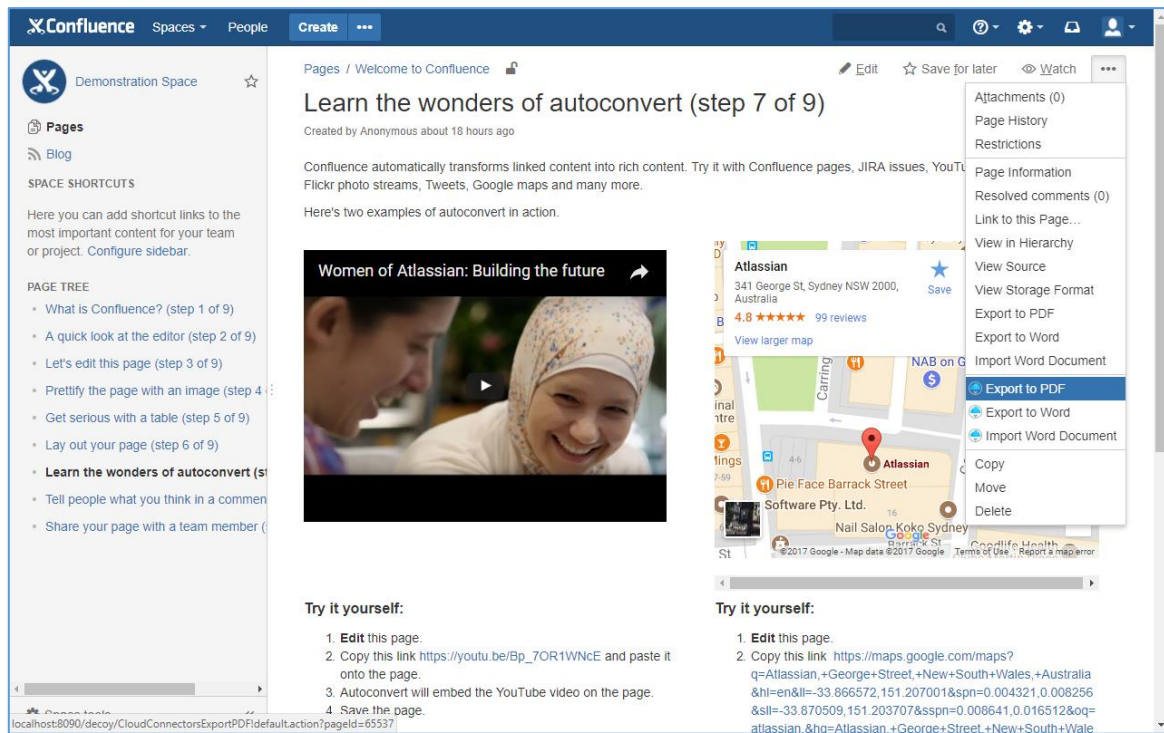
Confluence Spaces People Create •••

Demonstration Space

Pages
Blog
SPACE SHORTCUTS
Here you can add shortcut links to the most important content for your team or project. Configure sidebar.

PAGE TREE
What is Confluence? (step 1 of 9)
A quick look at the editor (step 2 of 9)
Let's edit this page (step 3 of 9)
Prettify the page with an image (step 4
Get serious with a table (step 5 of 9)
Lay out your page (step 6 of 9)
Learn the wonders of autoconvert (st
Tell people what you think in a commen
Share your page with a team member (

Space tools

Pages / Welcome to Confluence

Edit Save for later Watch •••

Learn the wonders of autoconvert (step 7 of 9)
Created by Anonymous about 18 hours ago

Confluence automatically transforms linked content into rich content. Try it with Confluence pages, JIRA issues, YouTu Flickr photo streams, Tweets, Google maps and many more.

Here's two examples of autoconvert in action.

Women of Atlassian: Building the future

Atlassian
341 George St, Sydney NSW 2000, Australia
4.8 ★★★★★ 99 reviews
View larger map
Save
NAB on G
Carring
inal
ntre
tings
Atlassian
Pie Face Barrack Street
Software Pty. Ltd.
Nail Salon Koko Sydney
Goodlife Health
St
©2017 Google - Map data ©2017 Google Terms of Use Report a map error

Attachments (0)
Page History
Restrictions
Page Information
Resolved comments (0)
Link to this Page...
View in Hierarchy
View Source
View Storage Format
Export to PDF
Export to Word
Import Word Document
Export to PDF
Export to Word
Import Word Document
Copy
Move
Delete

Try it yourself:
1. Edit this page.
2. Copy this link https://youtu.be/Bp_7OR1WNcE and paste it onto the page.
3. Autoconvert will embed the YouTube video on the page.
4. Save the page.

Try it yourself:
1. Edit this page.
2. Copy this link https://maps.google.com/maps?q=Atlassian,+George+Street,+New+South+Wales,+Australia&hl=en&ll=-33.866572,151.207001&spn=0.004321,0.008256&sll=-33.870509,151.203707&sspn=0.008641,0.016512&oq=atlassian.&hq=Atlassian,+George+Street,+New+South+Wale

localhost:8090/decoy/CloudConnectorsExportPDF!default.action?pageId=65537